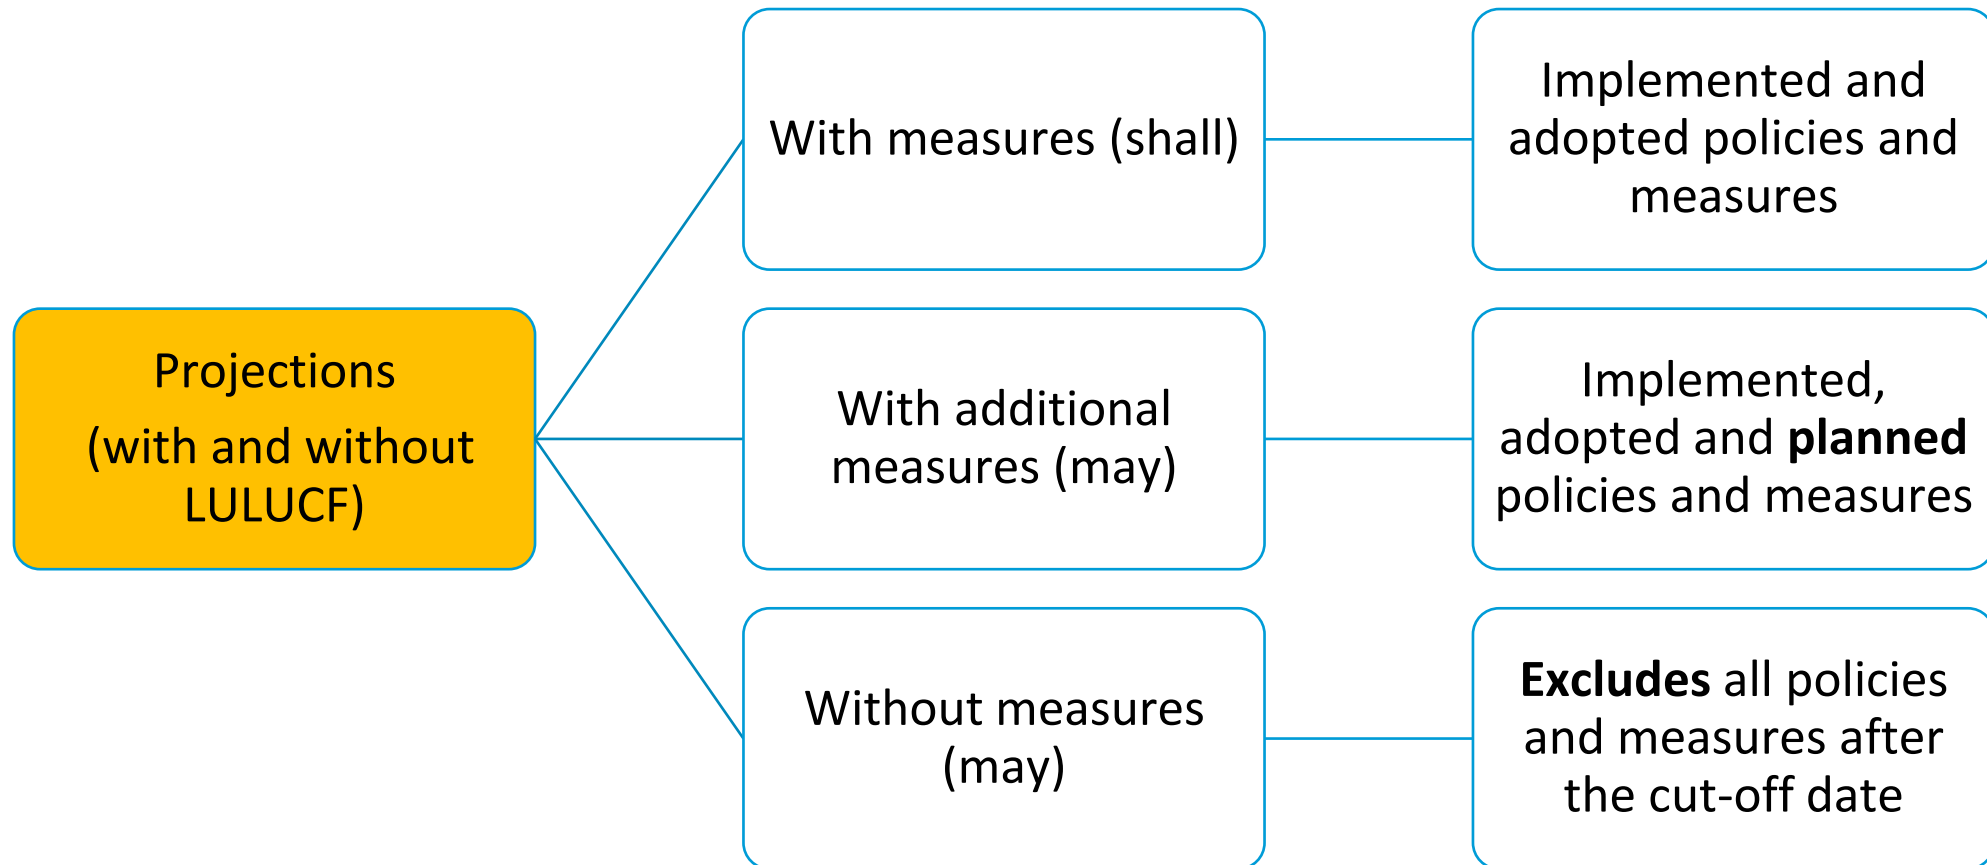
Projections
(with and without LULUCF)

With measures (shall)

Implemented and adopted policies and measures

With additional measures (may)

Implemented, adopted and **planned** policies and measures

Without measures (may)

**Excludes** all policies and measures after the cut-off date